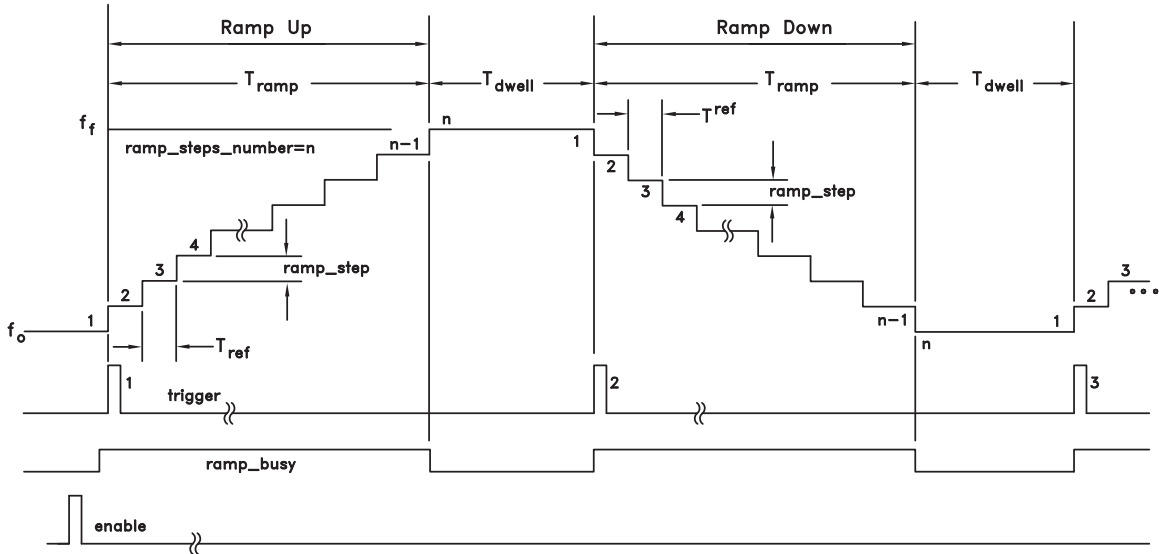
Ramp Up

Ramp Down

$T_{ramp}$

$T_{dwell}$

$T_{ramp}$

$T_{dwell}$

$f_f$

ramp_steps_number=n

n

n−1

1

$T^{ref}$

2

3

ramp_step

4

4

3

ramp_step

2

1

$f_o$

$T_{ref}$

n−1

n

1

2

3

1

trigger

2

3

ramp_busy

enable